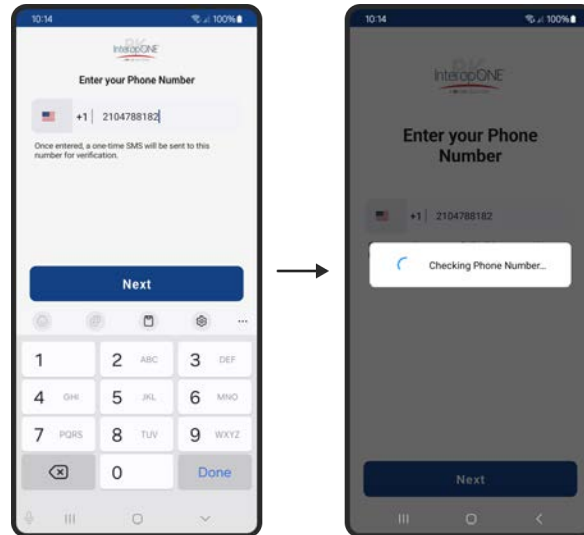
10:14 100%

InteropONE

Enter your Phone Number

+1 2104788182

Once entered, a one-time SMS will be sent to this number for verification.

Next

1
2 ABC
3 DEF
4 GHI
5 JKL
6 MNO
7 PQRS
8 TUV
9 WXYZ
0
Done

10:14 100%

InteropONE

Enter your Phone Number

+1 2104788182

Checking Phone Number...

Next